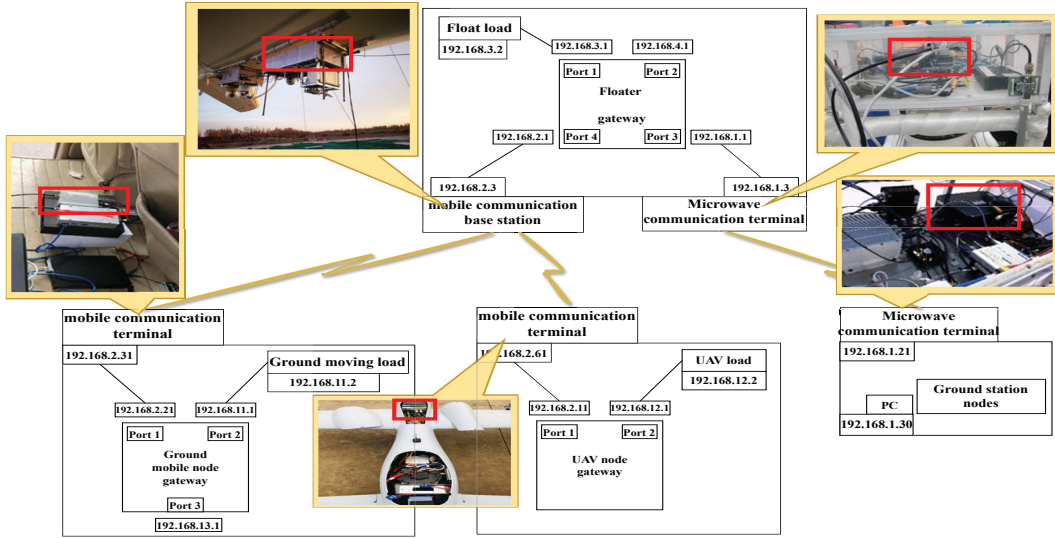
Float load

192.168.3.2

192.168.3.1

192.168.4.1

Port 1

Port 2

Floater gateway

Port 4

Port 3

192.168.2.1

192.168.1.1

192.168.2.3

mobile communication base station

192.168.1.3

Microwave communication terminal

mobile communication terminal

192.168.2.31

Ground moving load

192.168.11.2

192.168.2.21

192.168.11.1

Port 1

Port 2

Ground mobile node gateway

Port 3

192.168.13.1

mobile communication terminal

192.168.2.61

UAV load

192.168.12.2

192.168.2.11

192.168.12.1

Port 1

Port 2

UAV node gateway

Microwave communication terminal

192.168.1.21

Ground station nodes

PC

192.168.1.30